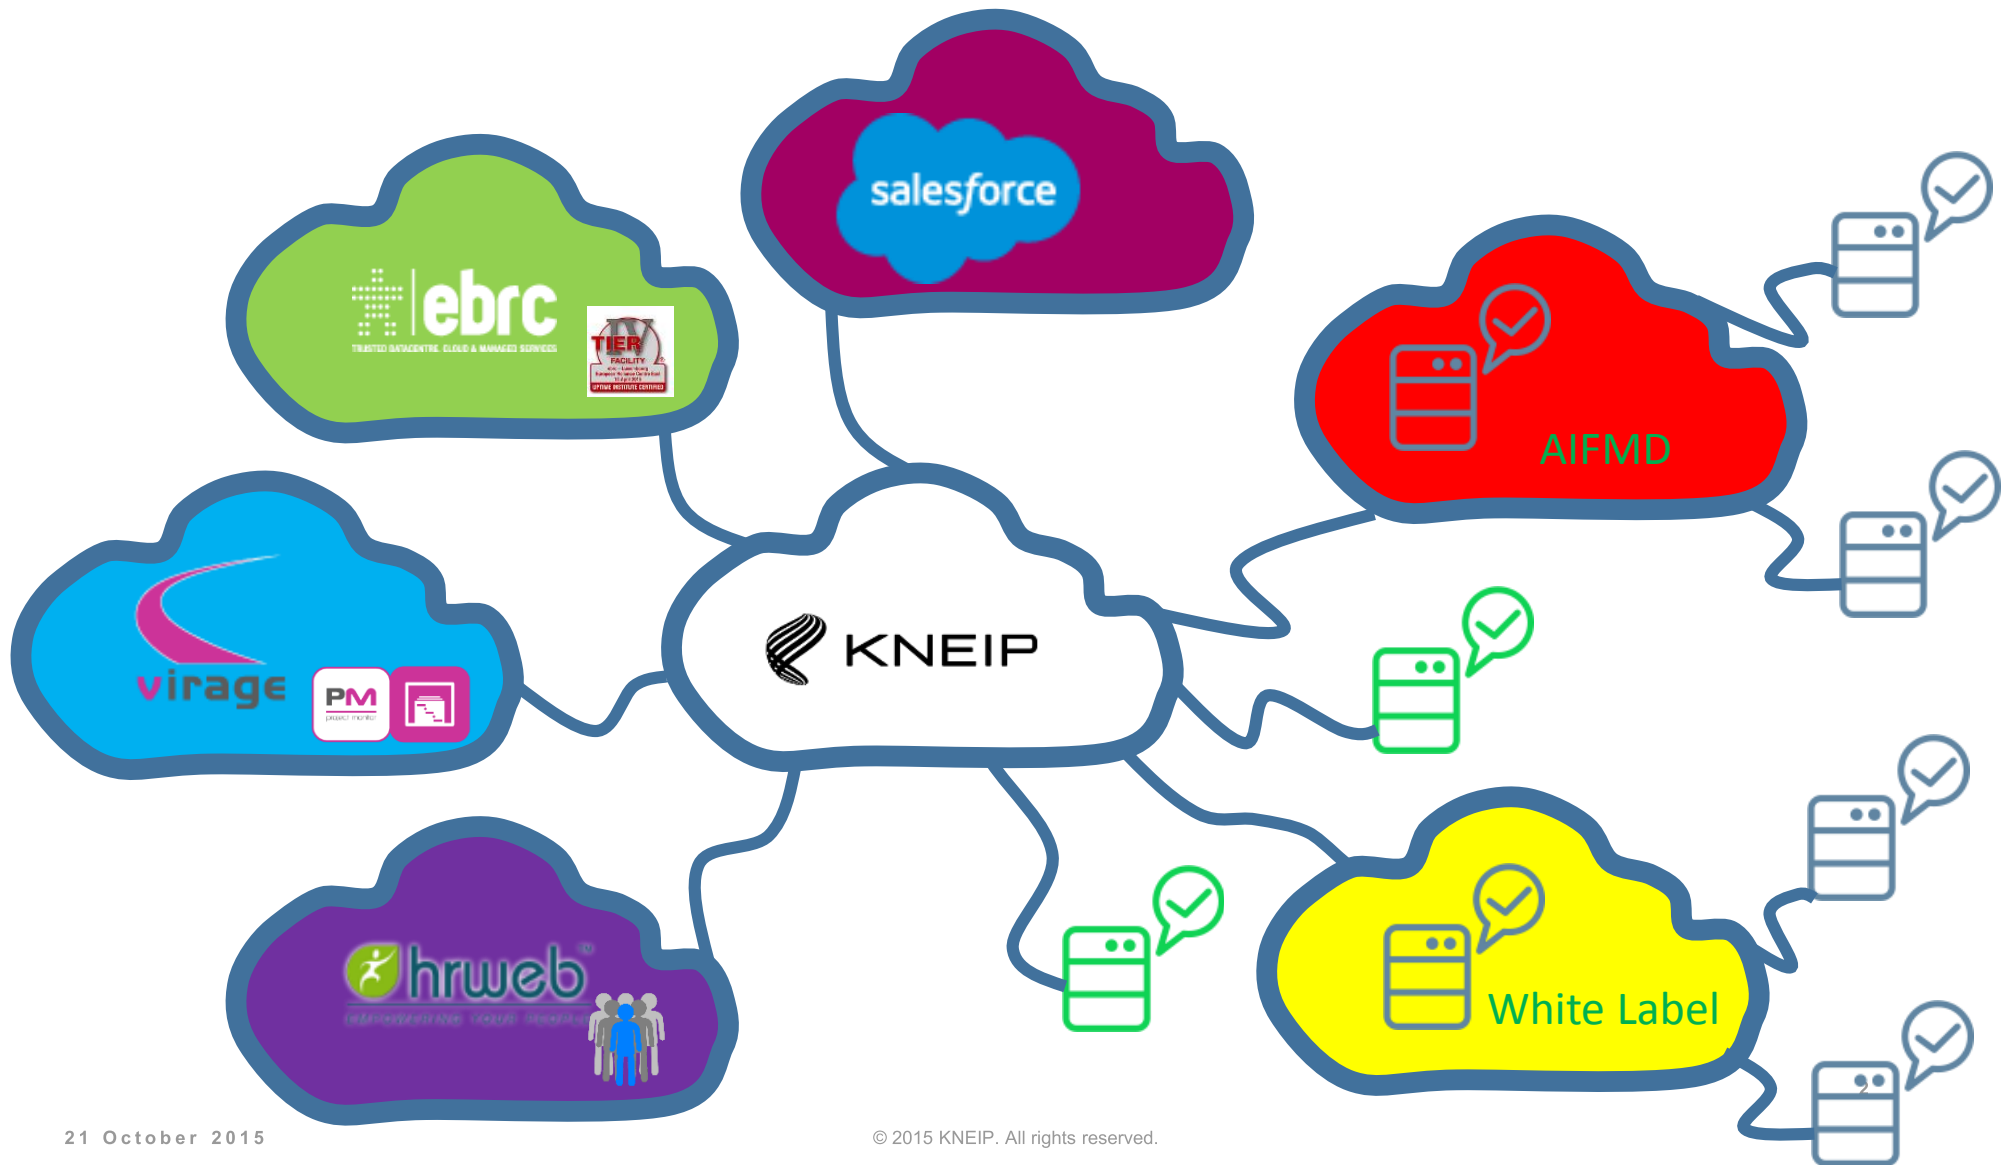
salesforce

ebrc
TRUSTED DATACENTRE, CLOUD & MANAGED SERVICES

TIER IV
FACILITY
UPTIME INSTITUTE CERTIFIED

AIFMD

virage

PM
project monitor

KNEIP

hrweb

White Label

21 October 2015

© 2015 KNEIP. All rights reserved.